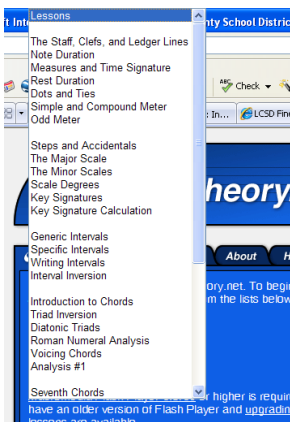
ft Int

ty School District

Lessons

The Staff, Clefs, and Ledger Lines
Note Duration
Measures and Time Signature
Rest Duration
Dots and Ties
Simple and Compound Meter
Odd Meter

Steps and Accidentals
The Major Scale
The Minor Scales
Scale Degrees
Key Signatures
Key Signature Calculation

Generic Intervals
Specific Intervals
Writing Intervals
Interval Inversion

Introduction to Chords
Triad Inversion
Diatonic Triads
Roman Numeral Analysis
Voicing Chords
Analysis #1

Seventh Chords

Check

: In...

LCSD Fin

heory

About

H

ory.net. To begi

m the lists below

or higher is requi

have an older version of Flash Player and upgradin

lessons are available.